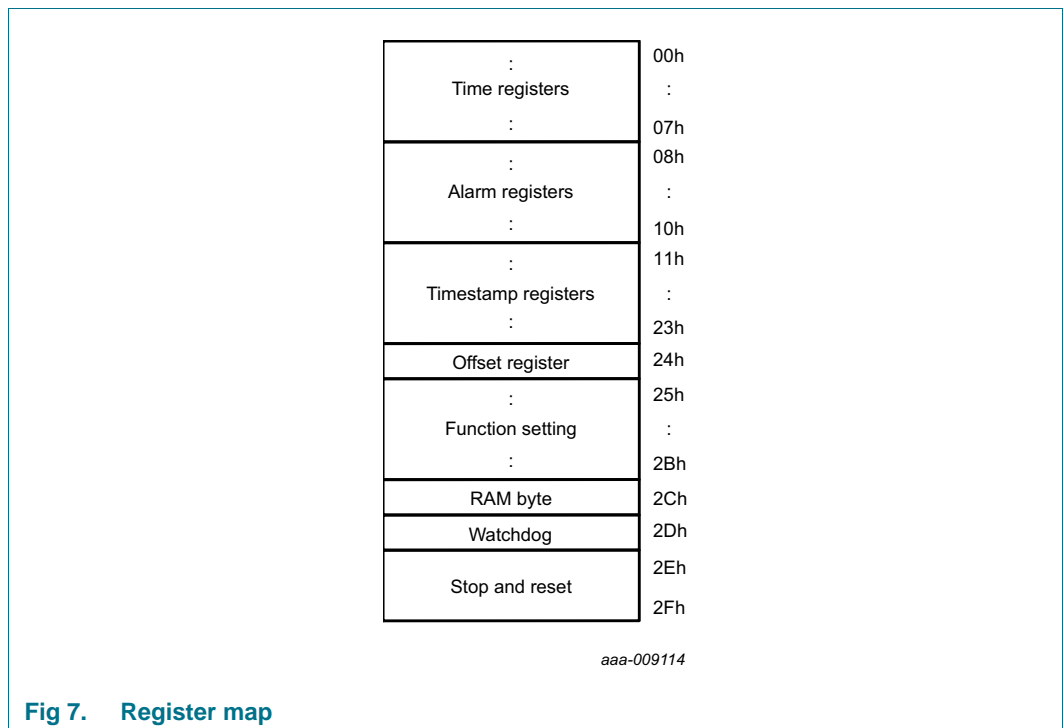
| Register | Address |
|---|---|
| : Time registers : | 00h : 07h |
| : Alarm registers : | 08h : 10h |
| : Timestamp registers : | 11h : 23h |
| Offset register | 24h |
| : Function setting : | 25h : 2Bh |
| RAM byte | 2Ch |
| Watchdog | 2Dh |
| Stop and reset | 2Eh 2Fh |

aaa-009114

Fig 7. Register map